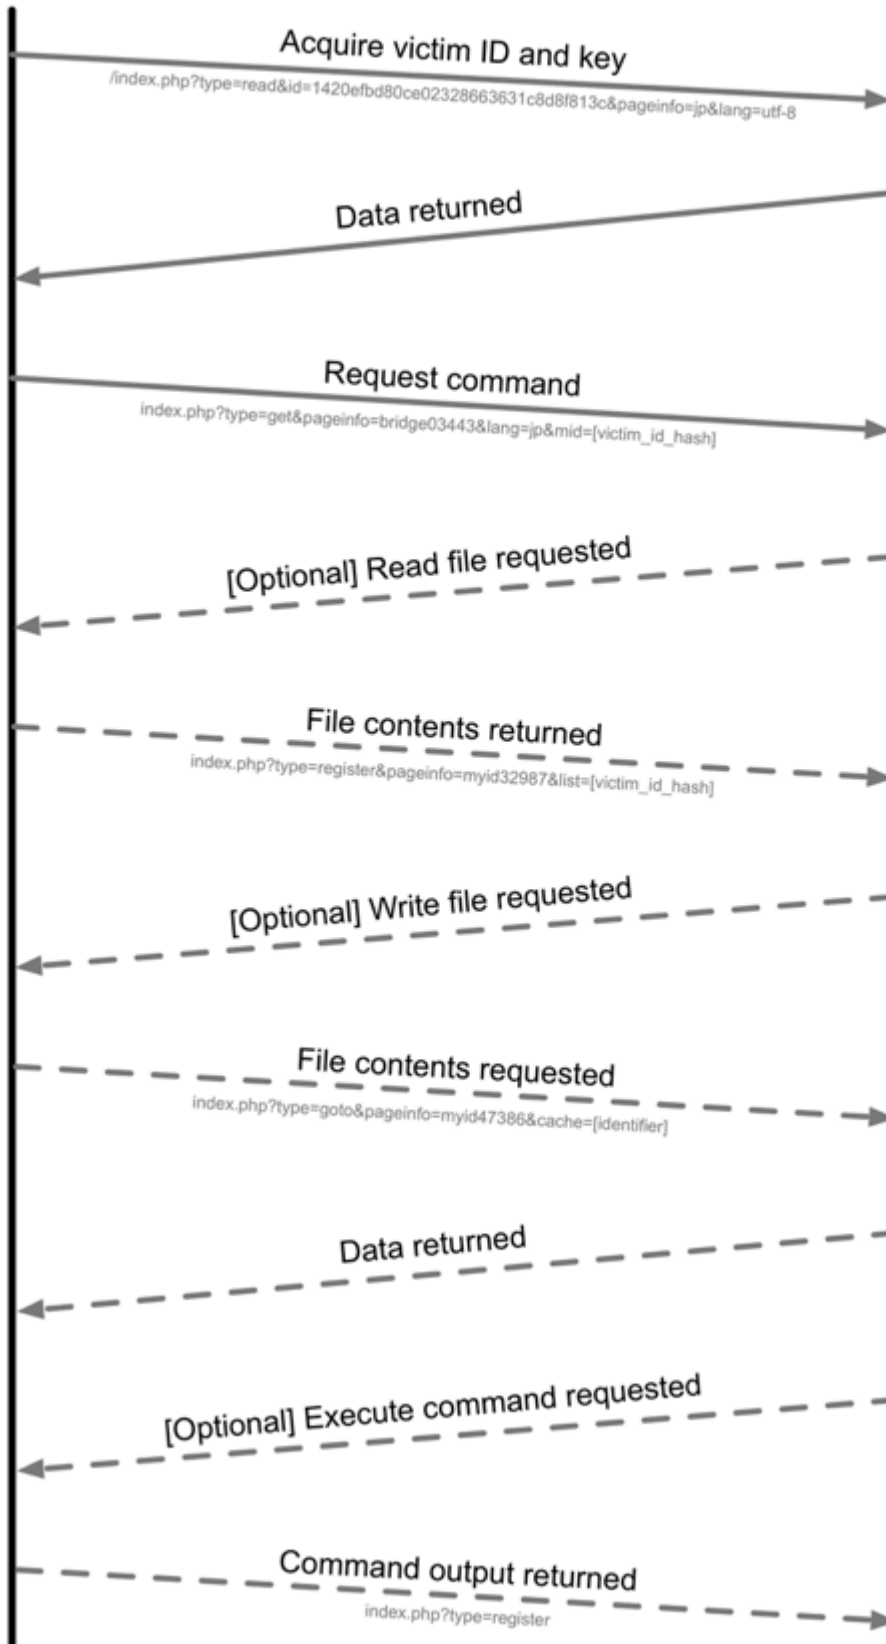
Acquire victim ID and key
/index.php?type=read&id=1420efbd80ce02328663631c8d8f813c&pageinfo=jp&lang=utf-8

Data returned

Request command
index.php?type=get&pageinfo=bridge03443&lang=jp&mid=[victim_id_hash]

[Optional] Read file requested

File contents returned
index.php?type=register&pageinfo=myid32987&list=[victim_id_hash]

[Optional] Write file requested

File contents requested
index.php?type=goto&pageinfo=myid47386&cache=[identifier]

Data returned

[Optional] Execute command requested

Command output returned
index.php?type=register